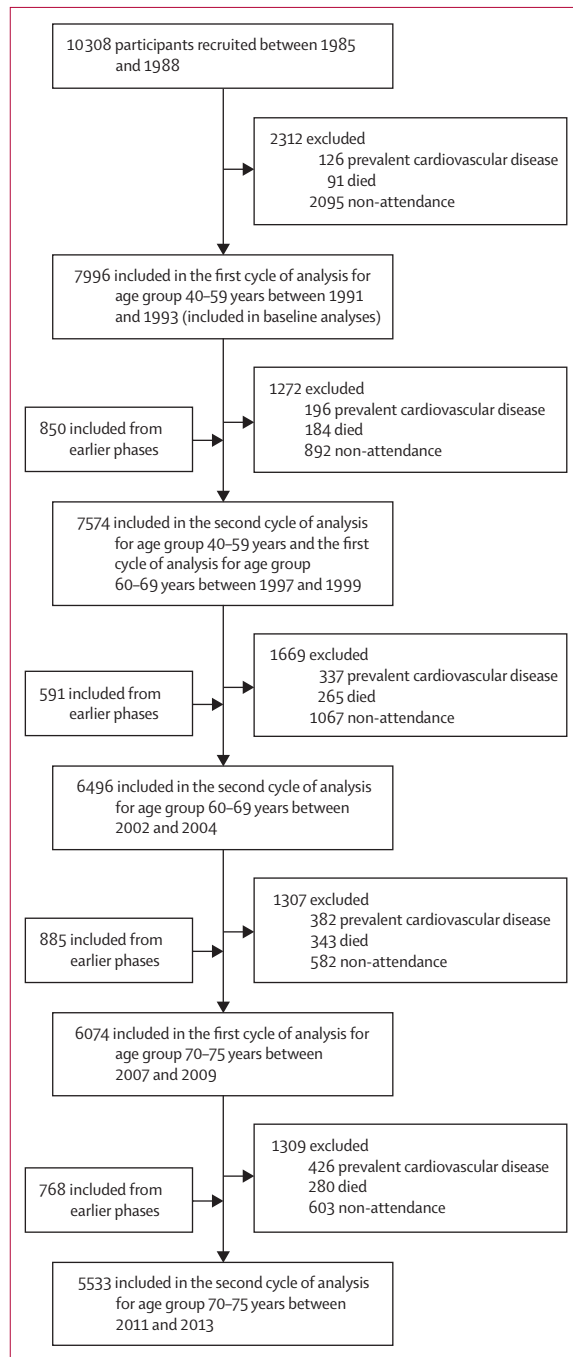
10308 participants recruited between 1985 and 1988

2312 excluded
126 prevalent cardiovascular disease
91 died
2095 non-attendance

7996 included in the first cycle of analysis for age group 40–59 years between 1991 and 1993 (included in baseline analyses)

850 included from earlier phases

1272 excluded
196 prevalent cardiovascular disease
184 died
892 non-attendance

7574 included in the second cycle of analysis for age group 40–59 years and the first cycle of analysis for age group 60–69 years between 1997 and 1999

591 included from earlier phases

1669 excluded
337 prevalent cardiovascular disease
265 died
1067 non-attendance

6496 included in the second cycle of analysis for age group 60–69 years between 2002 and 2004

885 included from earlier phases

1307 excluded
382 prevalent cardiovascular disease
343 died
582 non-attendance

6074 included in the first cycle of analysis for age group 70–75 years between 2007 and 2009

768 included from earlier phases

1309 excluded
426 prevalent cardiovascular disease
280 died
603 non-attendance

5533 included in the second cycle of analysis for age group 70–75 years between 2011 and 2013